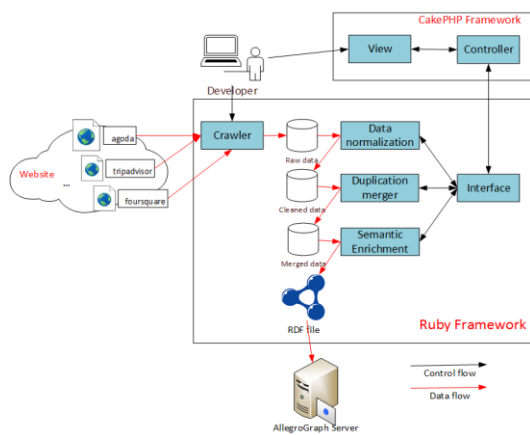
CakePHP Framework

View

Controller

Developer

agoda

Crawler

Data normalization

Raw data

Website

tripadvisor

...

Duplication merger

Interface

foursquare

Cleaned data

Semantic Enrichment

Merged data

RDF file

Ruby Framework

Control flow

Data flow

AllegroGraph Server